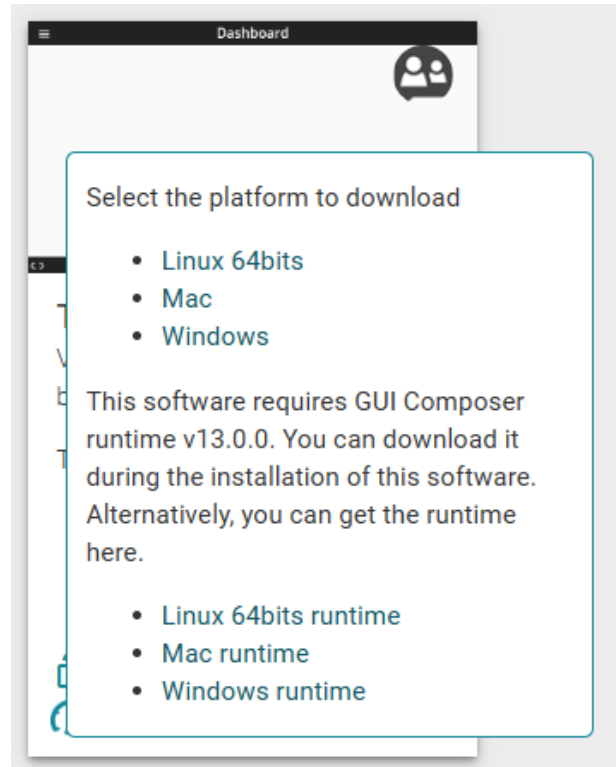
Dashboard

Select the platform to download

- Linux 64bits
- Mac
- Windows

This software requires GUI Composer runtime v13.0.0. You can download it during the installation of this software. Alternatively, you can get the runtime here.

- Linux 64bits runtime
- Mac runtime
- Windows runtime